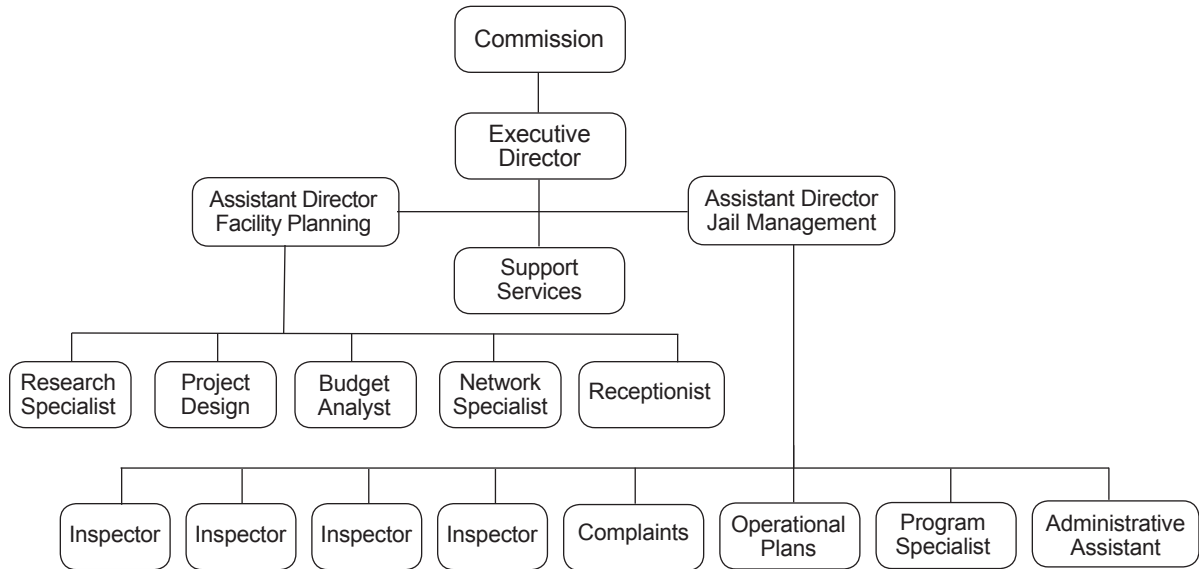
Commission

Executive Director

Assistant Director Facility Planning

Assistant Director Jail Management

Support Services

Research Specialist

Project Design

Budget Analyst

Network Specialist

Receptionist

Inspector

Inspector

Inspector

Inspector

Complaints

Operational Plans

Program Specialist

Administrative Assistant